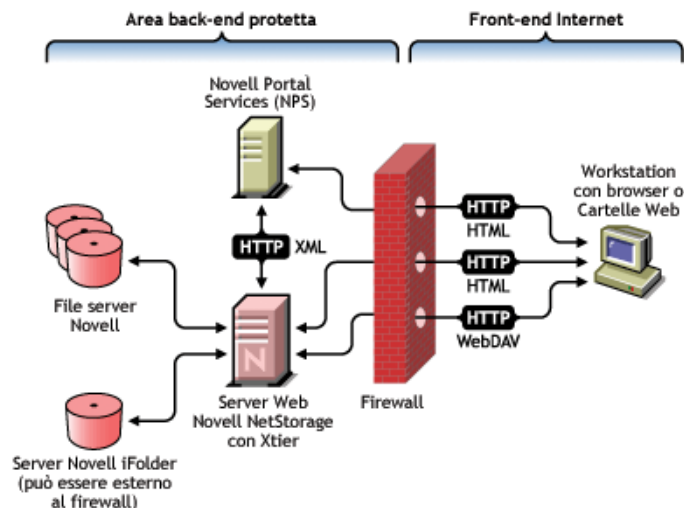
Area back-end protetta

Front-end Internet

Novell Portal Services (NPS)

HTTP XML

File server Novell

Server Web Novell NetStorage con Xtier

Server Novell iFolder (può essere esterno al firewall)

Firewall

HTTP HTML

HTTP HTML

HTTP WebDAV

Workstation con browser o Cartelle Web